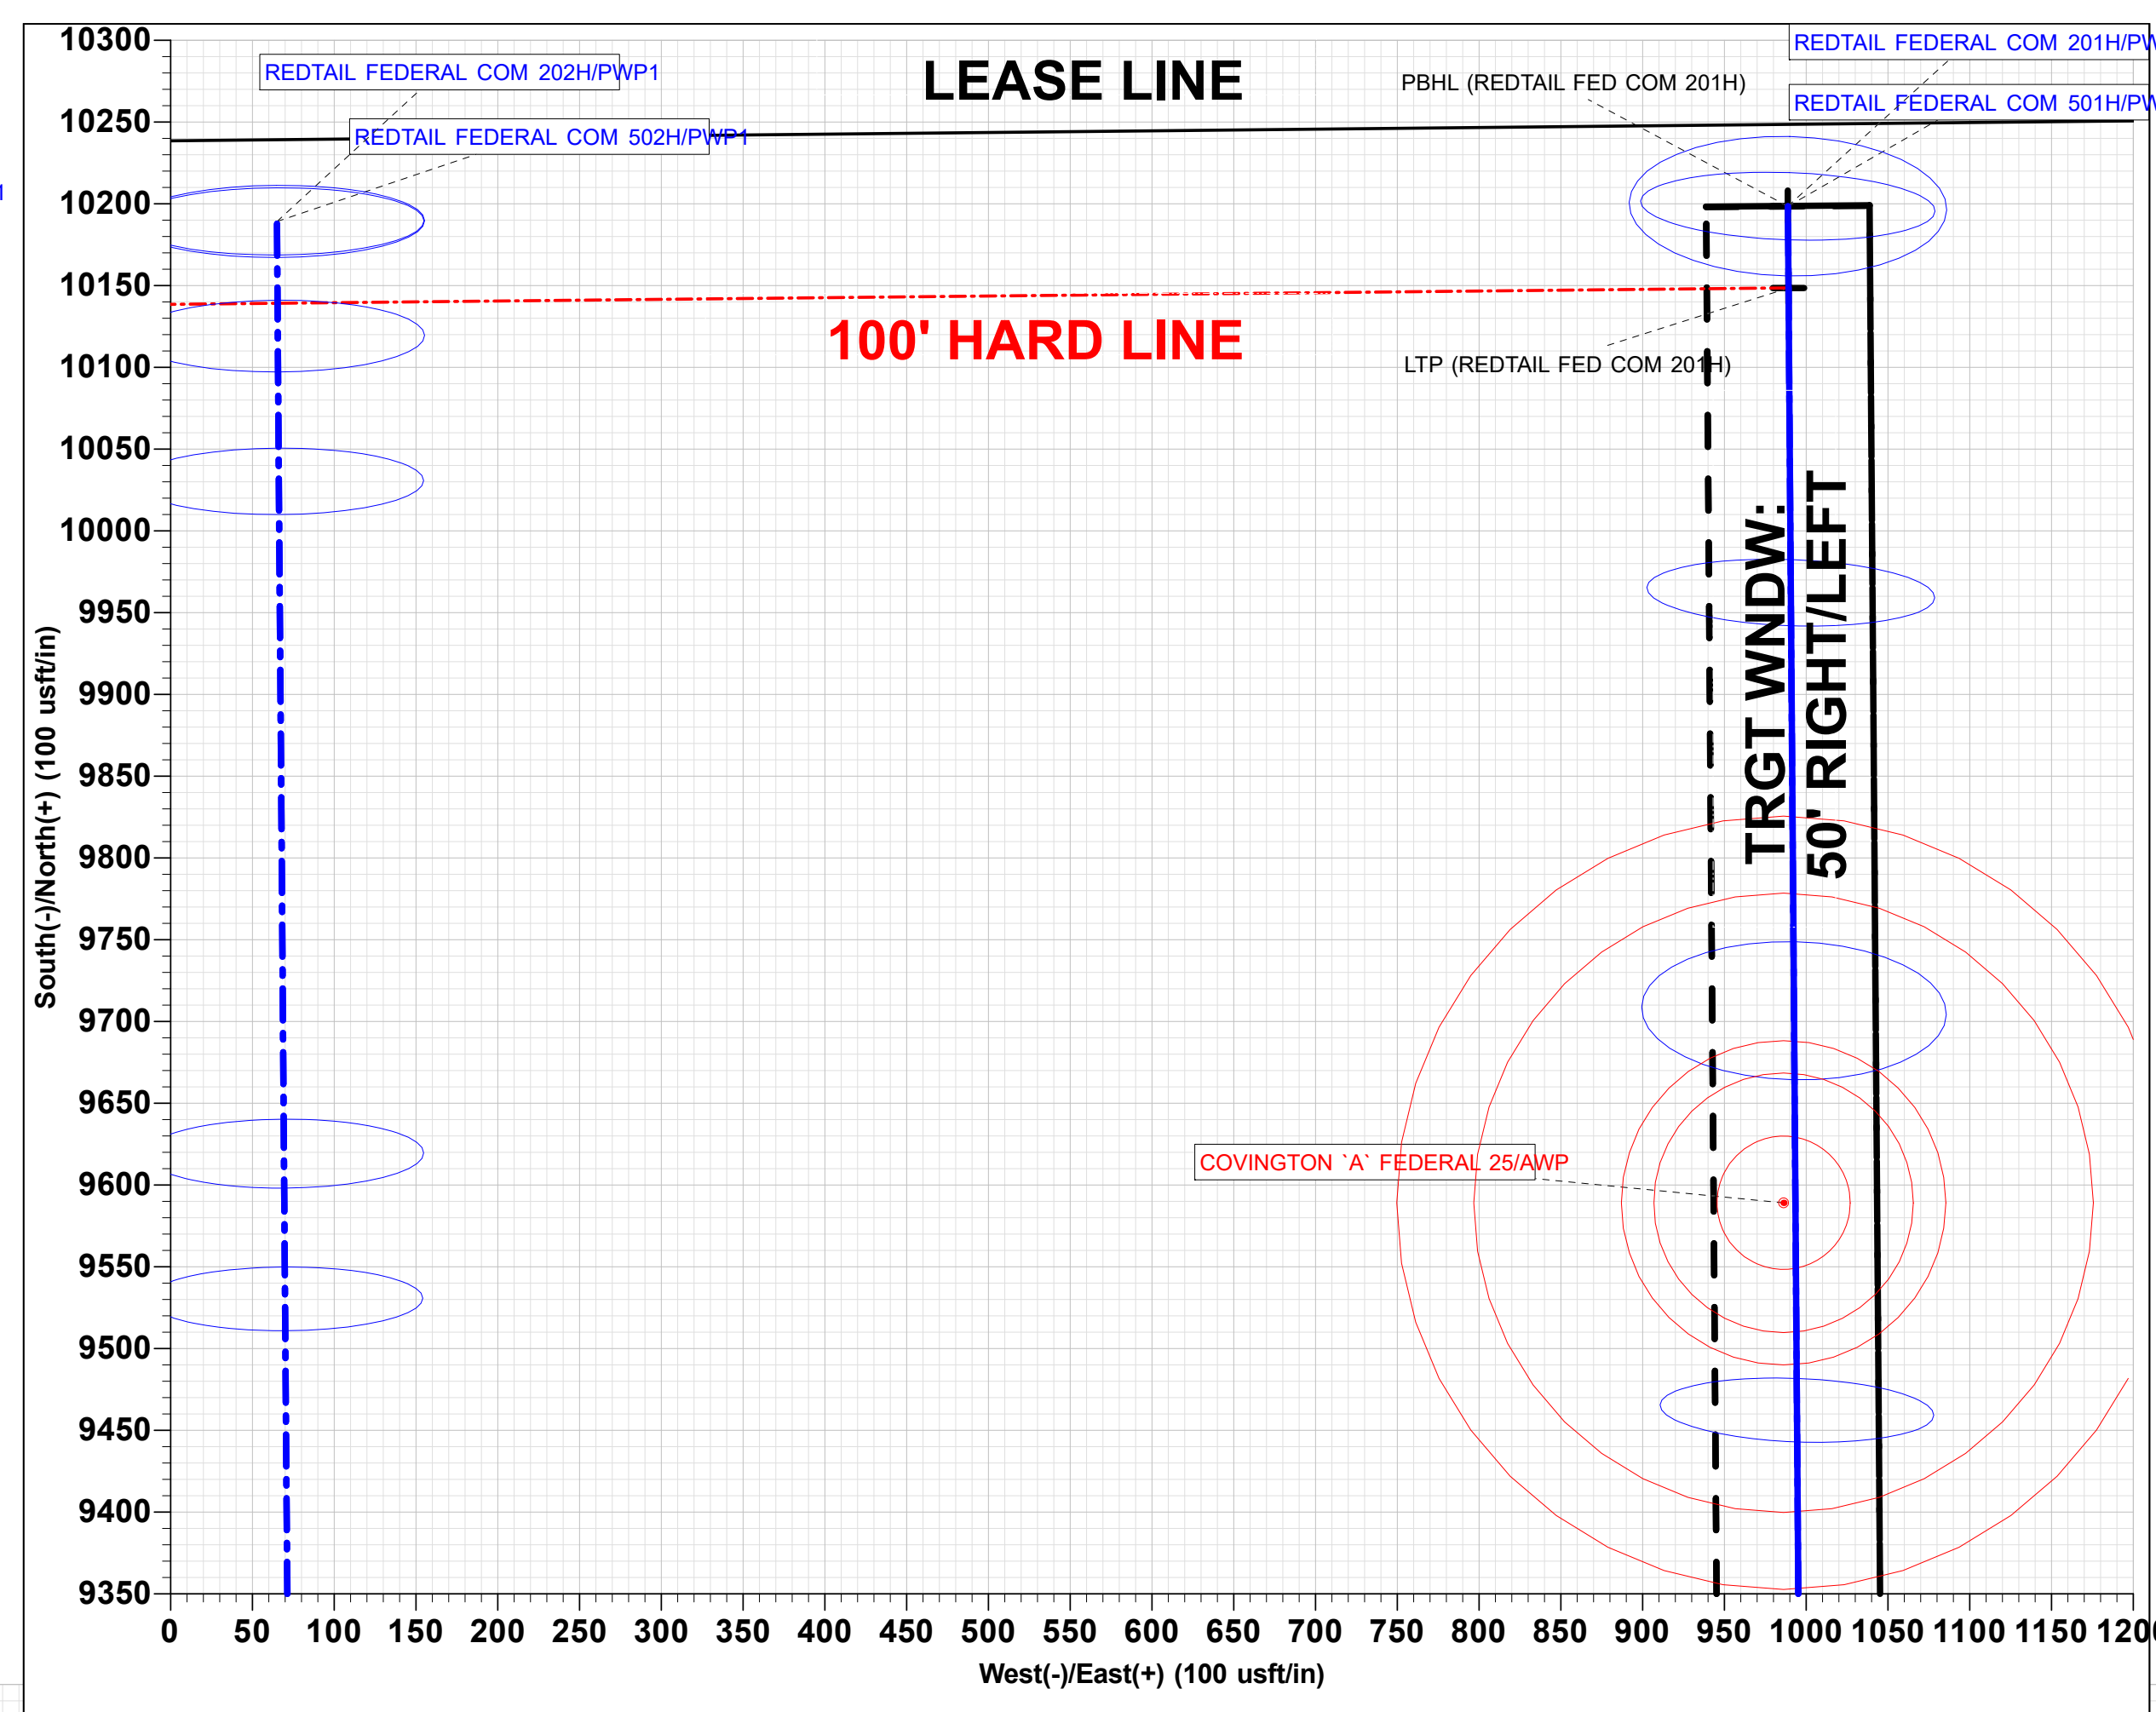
10300
10250
10200
10150
10100
10050
10000
9950
9900
9850
9800
9750
9700
9650
9600
9550
9500
9450
9400
9350

South(-)/North(+) (100 usft/in)

REDTAIL FEDERAL COM 202H/PWP1

REDTAIL FEDERAL COM 502H/PWP1

LEASE LINE

PBHL (REDTAIL FED COM 201H)

REDTAIL FEDERAL COM 201H/PW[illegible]

REDTAIL FEDERAL COM 501H/PW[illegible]

100' HARD LINE

LTP (REDTAIL FED COM 201H)

TRGT WNDW:
50' RIGHT/LEFT

COVINGTON `A` FEDERAL 25/AWP

0 50 100 150 200 250 300 350 400 450 500 550 600 650 700 750 800 850 900 950 1000 1050 1100 1150 120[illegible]

West(-)/East(+) (100 usft/in)